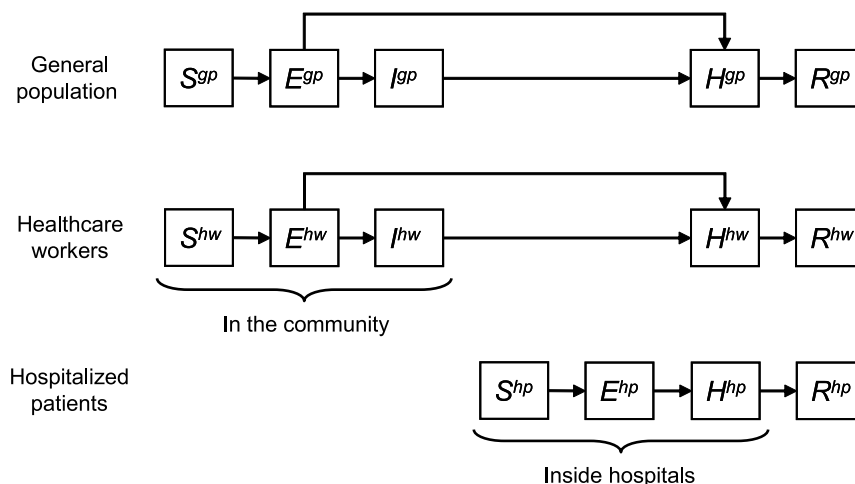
General population

$S^{gp}$ $E^{gp}$ $I^{gp}$ $H^{gp}$ $R^{gp}$

Healthcare workers

$S^{hw}$ $E^{hw}$ $I^{hw}$ $H^{hw}$ $R^{hw}$

In the community

Hospitalized patients

$S^{hp}$ $E^{hp}$ $H^{hp}$ $R^{hp}$

Inside hospitals